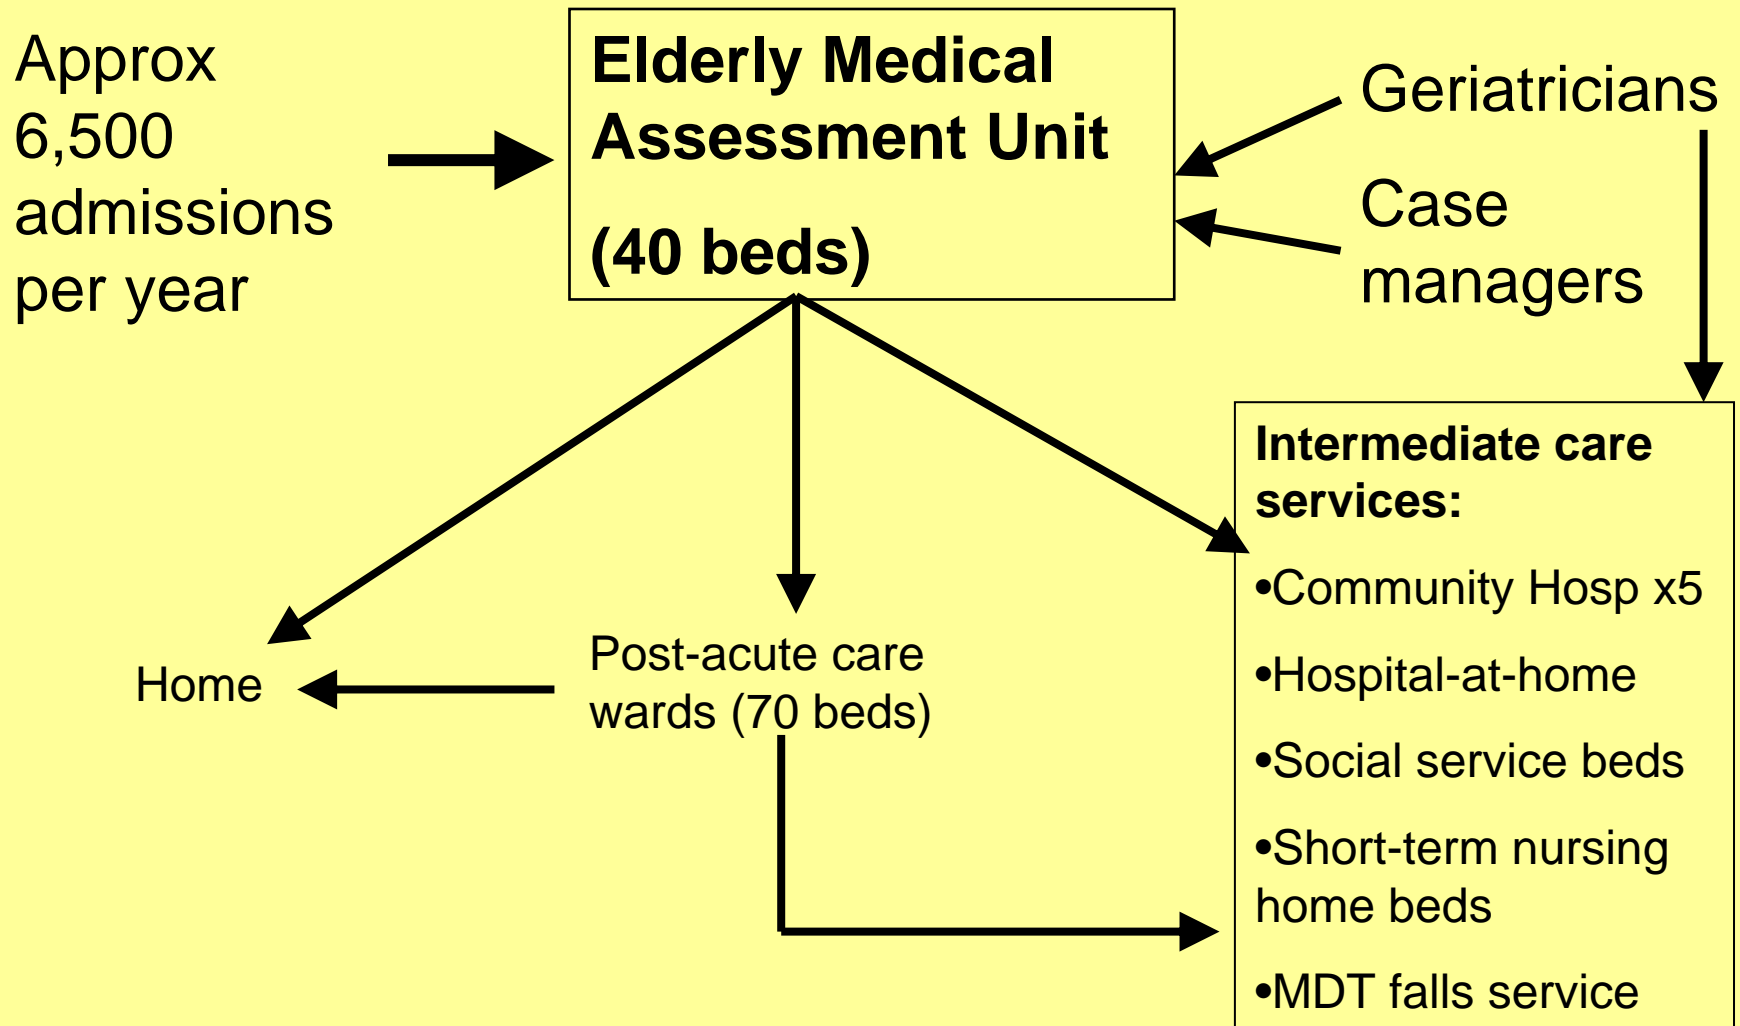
Approx 6,500 admissions per year

Elderly Medical Assessment Unit

(40 beds)

Geriatricians

Case managers

Intermediate care services:

•Community Hosp x5

•Hospital-at-home

•Social service beds

•Short-term nursing home beds

•MDT falls service

Home

Post-acute care wards (70 beds)